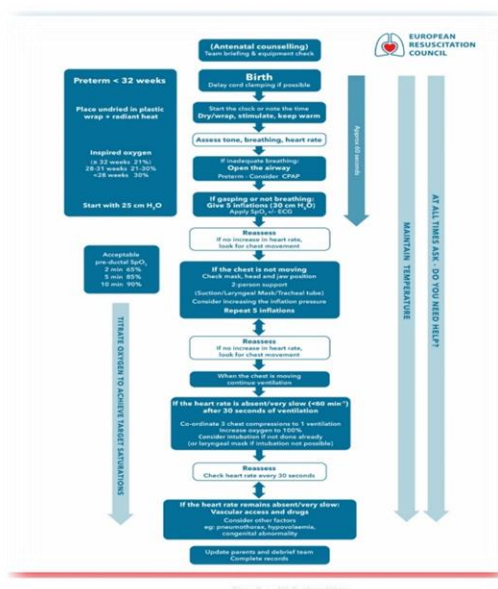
EUROPEAN RESUSCITATION COUNCIL

(Antenatal counselling)
Team briefing & equipment check

Birth
Delay cord clamping if possible

Start the clock or note the time
Dry/wrap, stimulate, keep warm

Assess tone, breathing, heart rate

If inadequate breathing:
Open the airway
Preterm - Consider CPAP

If gasping or not breathing:
Give 5 inflations (30 cm $H_2O$)
Apply $SpO_2$ +/- ECG

Reassess
If no increase in heart rate, look for chest movement

If the chest is not moving
Check mask, head and jaw position
2-person support
(Suction/Laryngeal Mask/Tracheal tube)
Consider increasing the inflation pressure
Repeat 5 inflations

Reassess
If no increase in heart rate, look for chest movement

When the chest is moving
continue ventilation

If the heart rate is absent/very slow (<60 min⁻¹)
after 30 seconds of ventilation

Co-ordinate 3 chest compressions to 1 ventilation
Increase oxygen to 100%
Consider intubation if not done already
(or laryngeal mask if intubation not possible)

Reassess
Check heart rate every 30 seconds

If the heart rate remains absent/very slow:
Vascular access and drugs
Consider other factors
eg: pneumothorax, hypovolaemia, congenital abnormality

Update parents and debrief team
Complete records

Approx 60 seconds

MAINTAIN TEMPERATURE

AT ALL TIMES ASK - DO YOU NEED HELP?

Preterm < 32 weeks

Place undried in plastic wrap + radiant heat

Inspired oxygen
(≥ 32 weeks 21%)
28-31 weeks 21-30%
<28 weeks 30%

Start with 25 cm $H_2O$

Acceptable pre-ductal $SpO_2$
2 min 65%
5 min 85%
10 min 90%

TITRATE OXYGEN TO ACHIEVE TARGET SATURATIONS